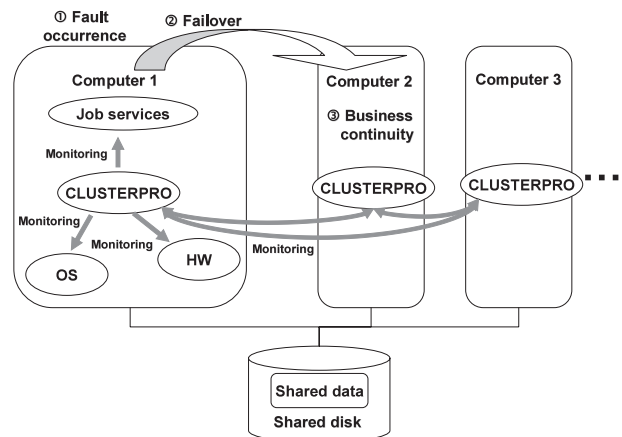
① Fault occurrence

② Failover

Computer 1

Job services

Monitoring

CLUSTERPRO

Monitoring

Monitoring

OS

HW

Computer 2

③ Business continuity

CLUSTERPRO

Computer 3

CLUSTERPRO

...

Monitoring

Shared data

Shared disk